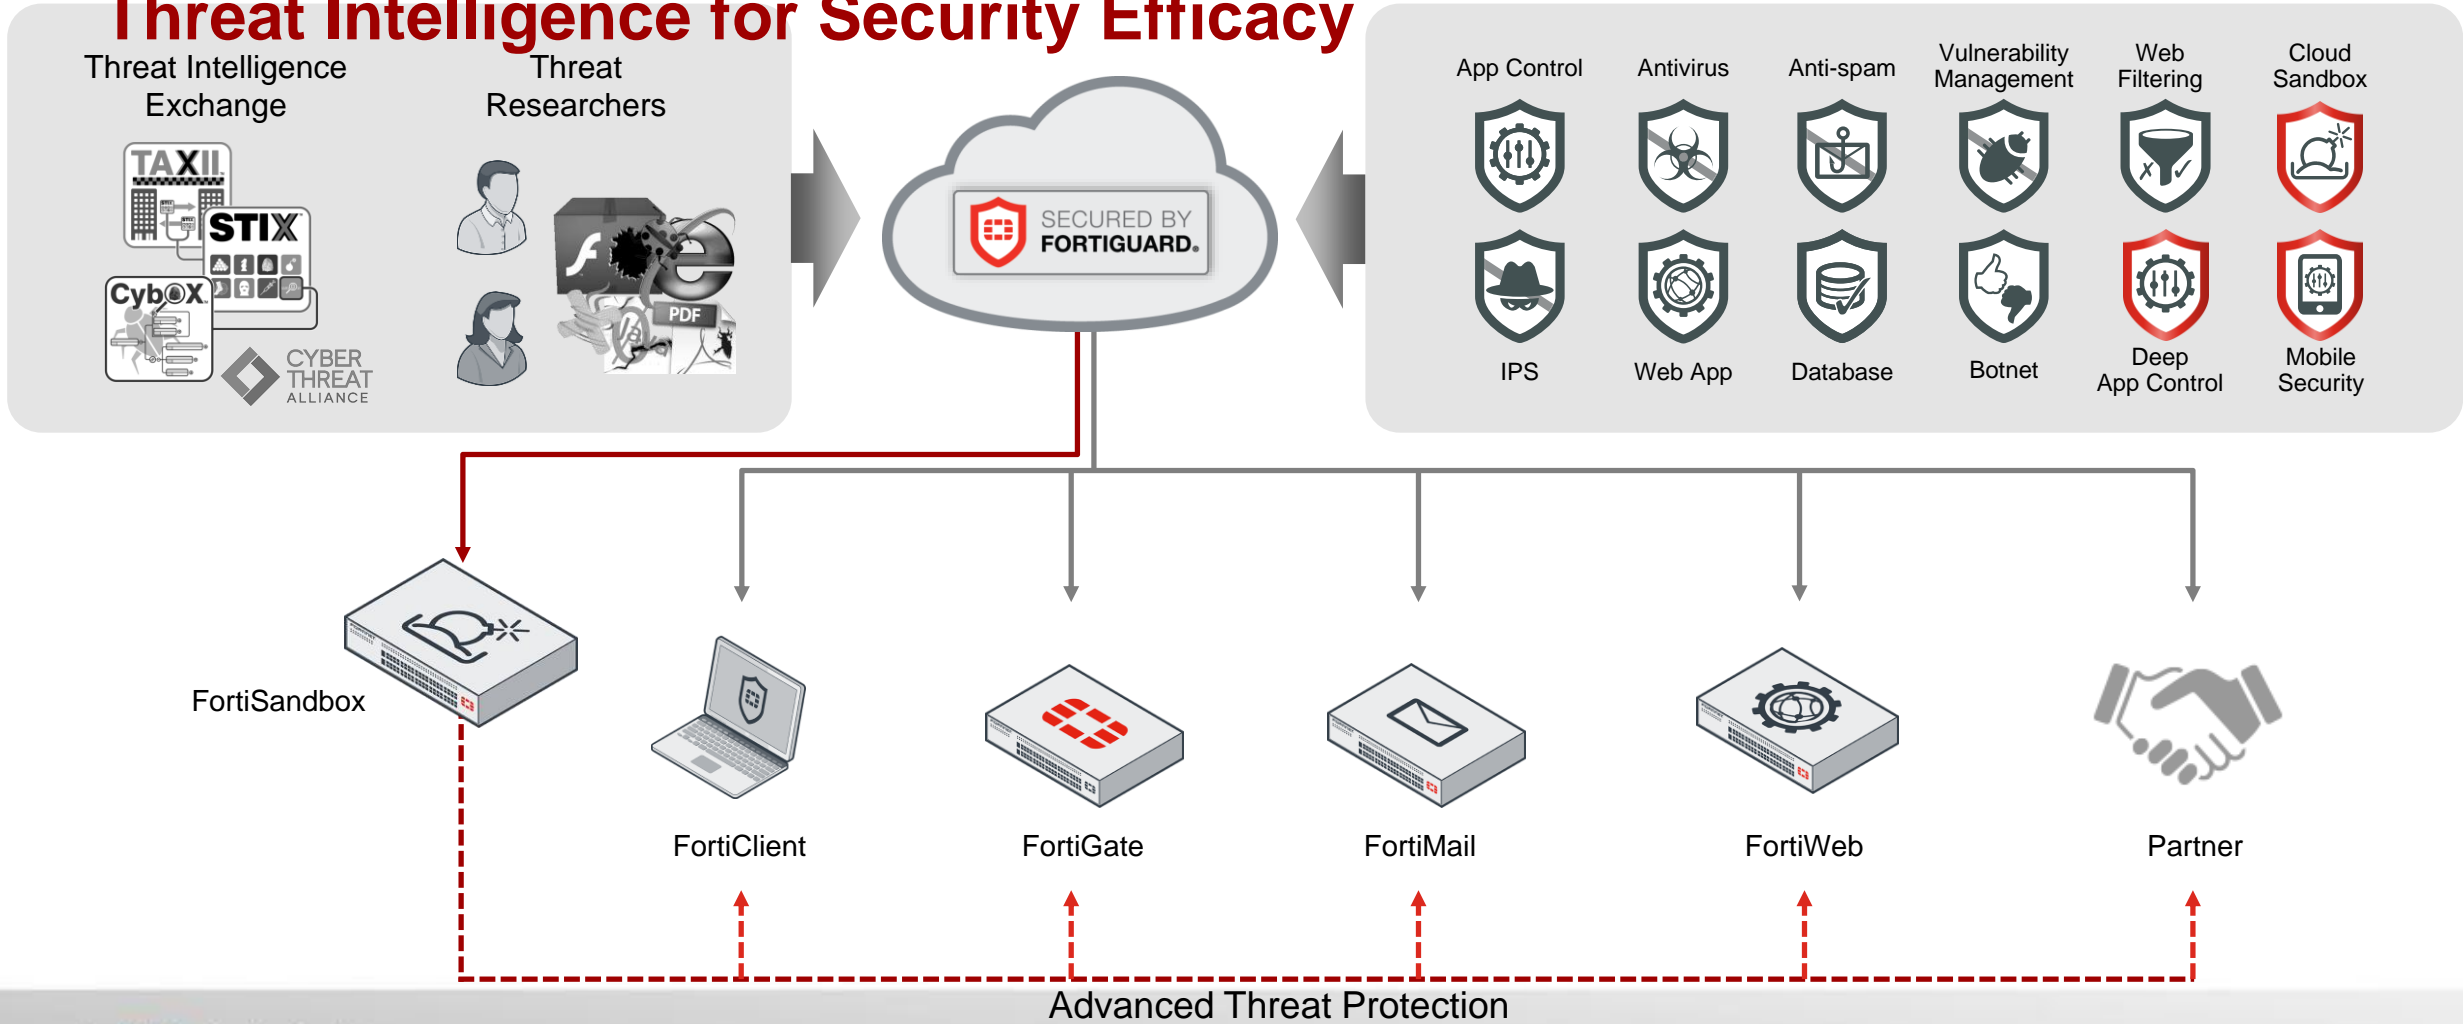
Threat Intelligence for Security Efficacy

Threat Intelligence Exchange

Threat Researchers

TAXII

STIX

CybOX

CYBER THREAT ALLIANCE

PDF

SECURED BY FORTIGUARD.

App Control

Antivirus

Anti-spam

Vulnerability Management

Web Filtering

Cloud Sandbox

IPS

Web App

Database

Botnet

Deep App Control

Mobile Security

FortiSandbox

FortiClient

FortiGate

FortiMail

FortiWeb

Partner

Advanced Threat Protection